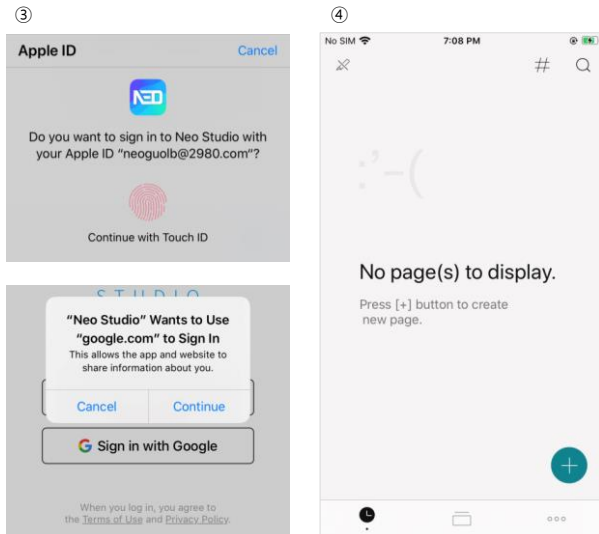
③

Apple ID
Cancel

NEO

Do you want to sign in to Neo Studio with your Apple ID "neoguolb@2980.com"?

Continue with Touch ID

STUDIO

"Neo Studio" Wants to Use "google.com" to Sign In
This allows the app and website to share information about you.

Cancel
Continue

Sign in with Google

When you log in, you agree to the Terms of Use and Privacy Policy.

④

No SIM
7:08 PM

#

:'-(

No page(s) to display.

Press [+] button to create new page.

+

○○○